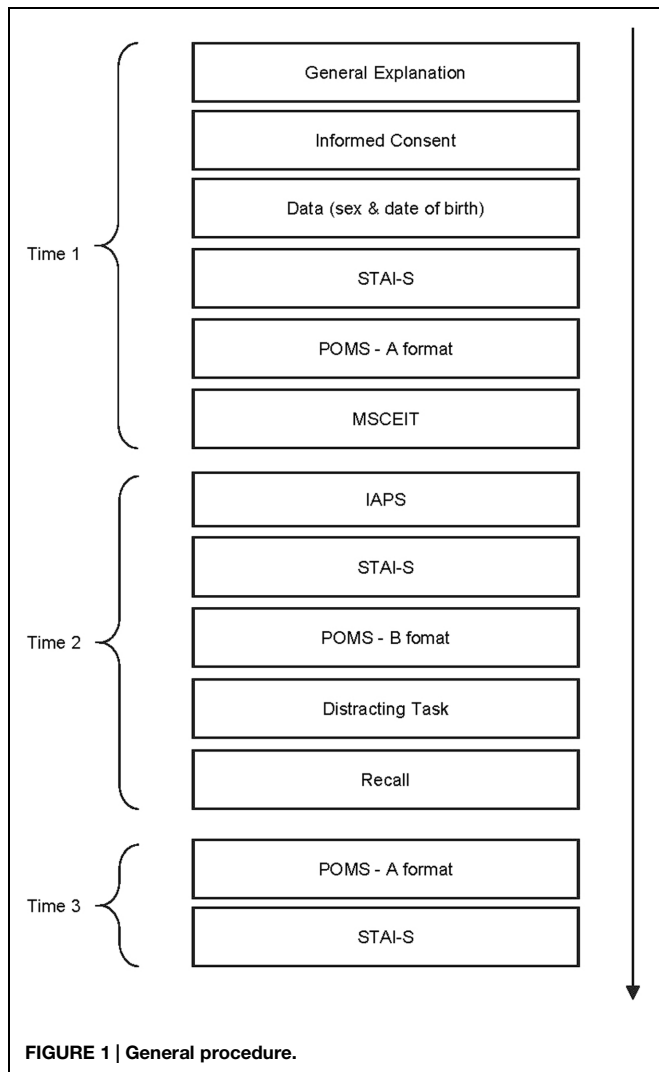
Time 1

General Explanation

Informed Consent

Data (sex & date of birth)

STAI-S

POMS - A format

MSCEIT

Time 2

IAPS

STAI-S

POMS - B fomat

Distracting Task

Recall

Time 3

POMS - A format

STAI-S

FIGURE 1 | General procedure.